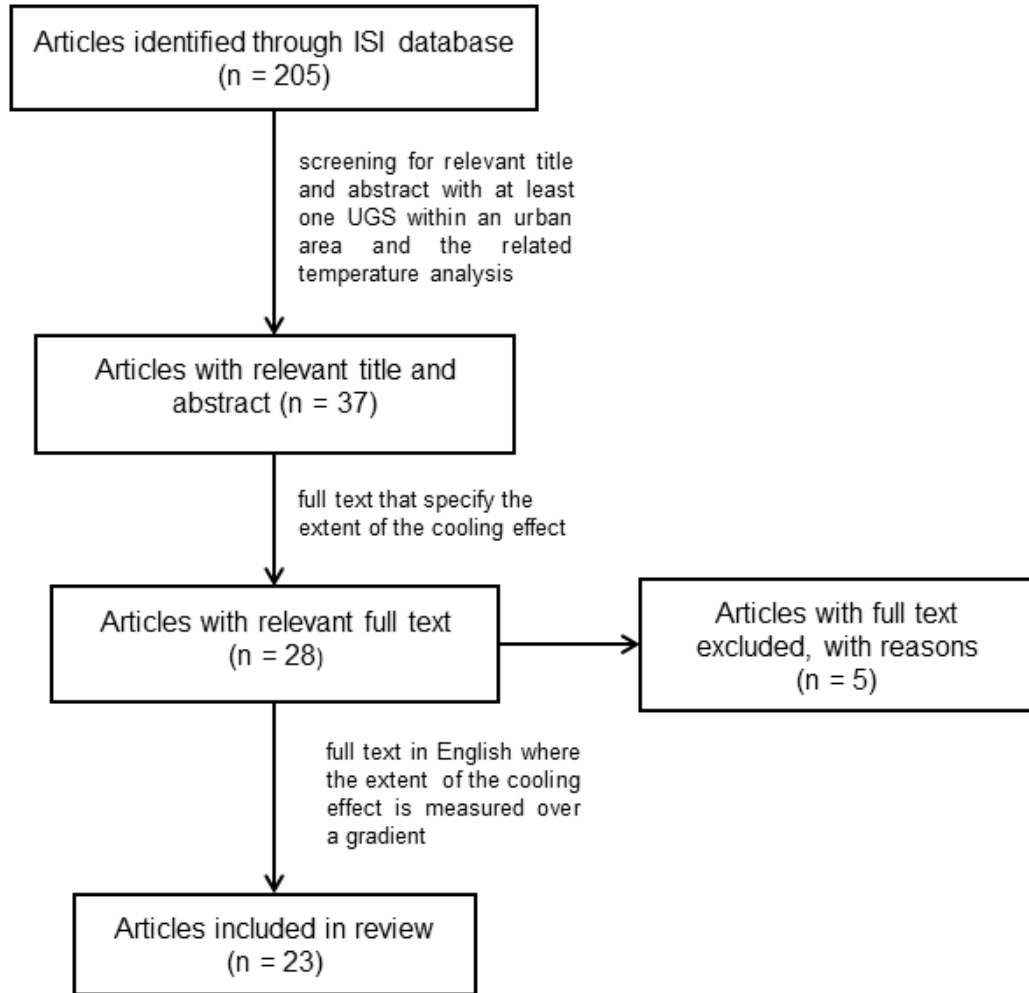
Articles identified through ISI database
(n = 205)

screening for relevant title and abstract with at least one UGS within an urban area and the related temperature analysis

Articles with relevant title and abstract (n = 37)

full text that specify the extent of the cooling effect

Articles with relevant full text
(n = 28)

Articles with full text excluded, with reasons
(n = 5)

full text in English where the extent of the cooling effect is measured over a gradient

Articles included in review
(n = 23)